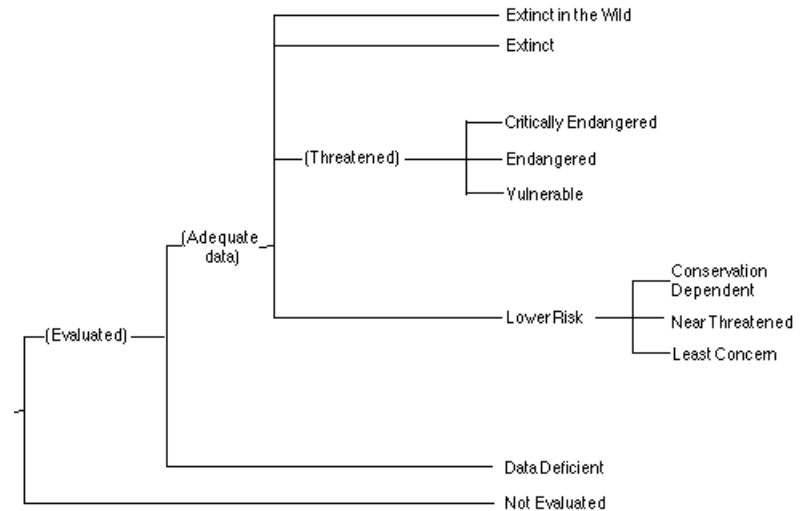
Extinct in the Wild
Extinct
(Threatened)
Critically Endangered
Endangered
Vulnerable
(Adequate data)
Lower Risk
Conservation Dependent
Near Threatened
Least Concern
(Evaluated)
Data Deficient
Not Evaluated